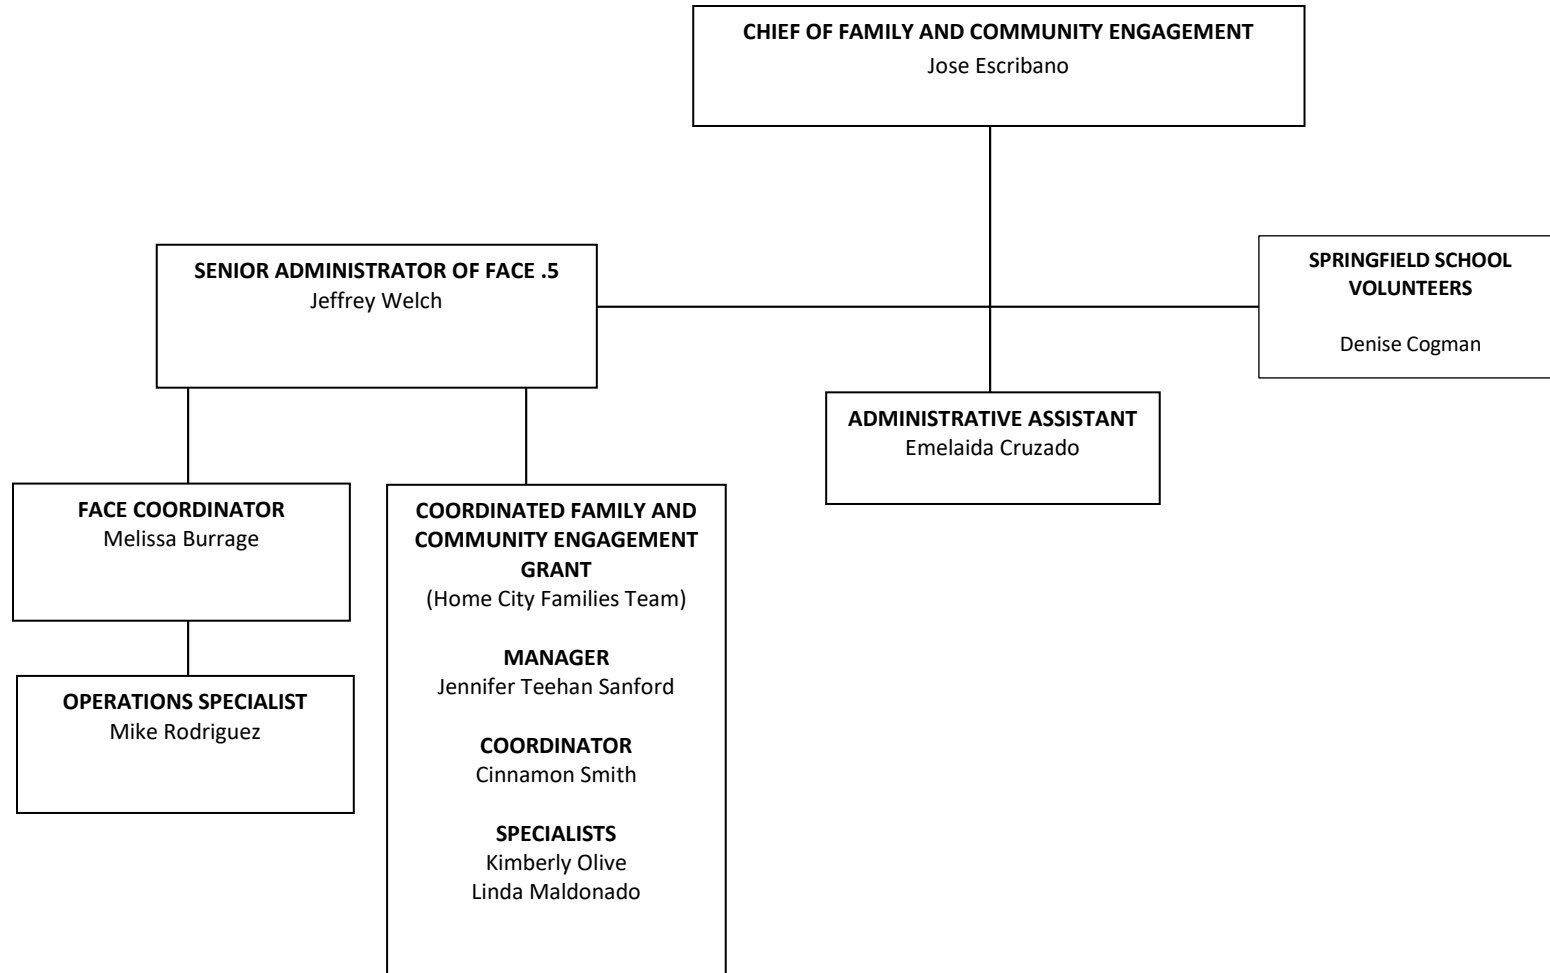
CHIEF OF FAMILY AND COMMUNITY ENGAGEMENT
Jose Escribano

SENIOR ADMINISTRATOR OF FACE .5
Jeffrey Welch

SPRINGFIELD SCHOOL VOLUNTEERS

Denise Cogman

ADMINISTRATIVE ASSISTANT
Emelaida Cruzado

FACE COORDINATOR
Melissa Burrage

OPERATIONS SPECIALIST
Mike Rodriguez

COORDINATED FAMILY AND COMMUNITY ENGAGEMENT GRANT
(Home City Families Team)

MANAGER
Jennifer Teehan Sanford

COORDINATOR
Cinnamon Smith

SPECIALISTS
Kimberly Olive
Linda Maldonado